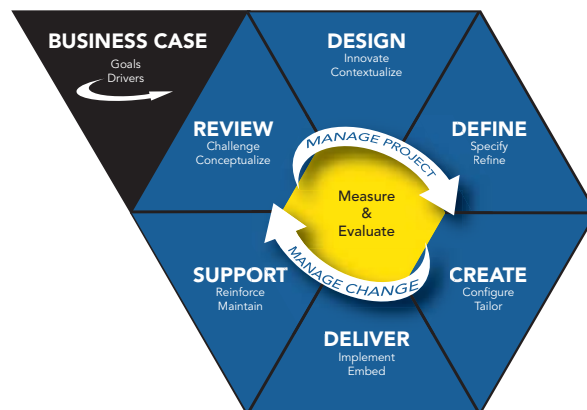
BUSINESS CASE
Goals
Drivers

DESIGN
Innovate
Contextualize

REVIEW
Challenge
Conceptualize

DEFINE
Specify
Refine

MANAGE PROJECT

Measure
&
Evaluate

MANAGE CHANGE

SUPPORT
Reinforce
Maintain

CREATE
Configure
Tailor

DELIVER
Implement
Embed